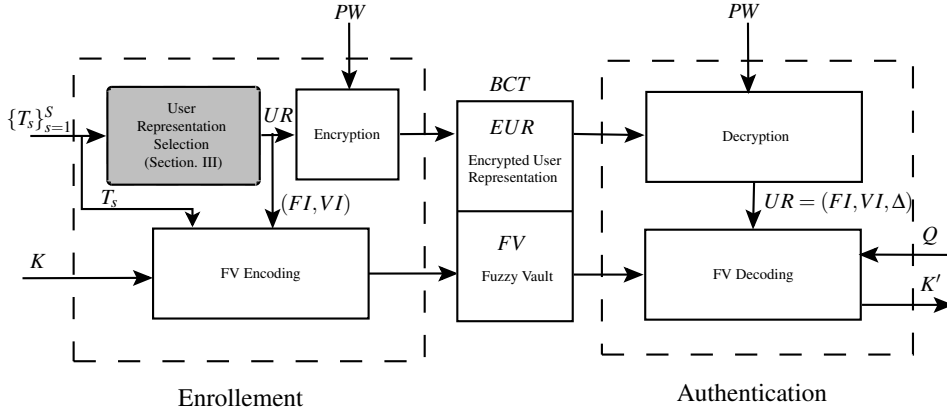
$PW$

$PW$

$\{T_s\}_{s=1}^{S}$

User Representation Selection (Section. III)

$UR$

Encryption

$BCT$

$EUR$

Encrypted User Representation

Decryption

$T_s$

$(FI, VI)$

$UR = (FI, VI, \Delta)$

$K$

FV Encoding

$FV$

Fuzzy Vault

FV Decoding

$Q$

$K'$

Enrollement

Authentication